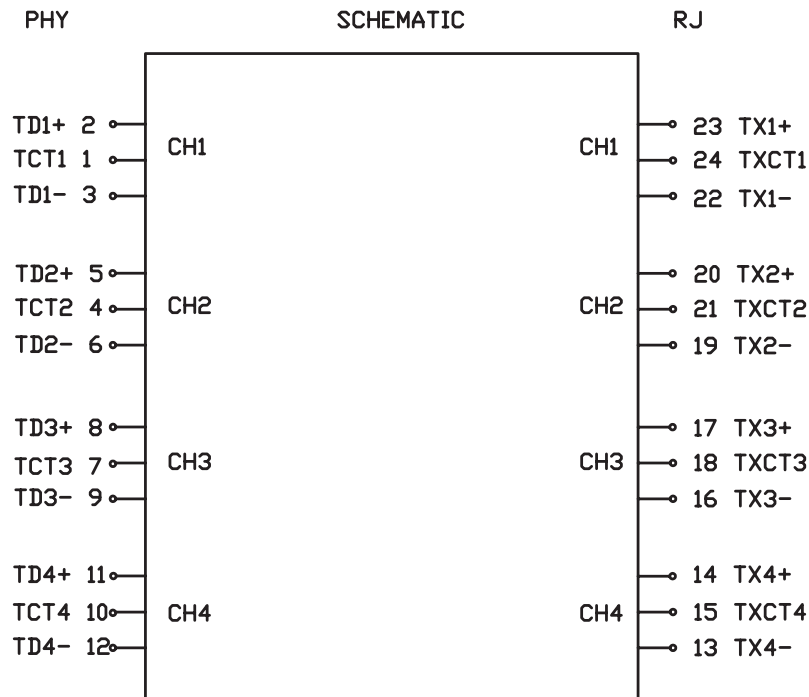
PHY

SCHEMATIC

RJ

TD1+ 2
TCT1 1
TD1- 3

CH1

CH1

23 TX1+
24 TXCT1
22 TX1-

TD2+ 5
TCT2 4
TD2- 6

CH2

CH2

20 TX2+
21 TXCT2
19 TX2-

TD3+ 8
TCT3 7
TD3- 9

CH3

CH3

17 TX3+
18 TXCT3
16 TX3-

TD4+ 11
TCT4 10
TD4- 12

CH4

CH4

14 TX4+
15 TXCT4
13 TX4-